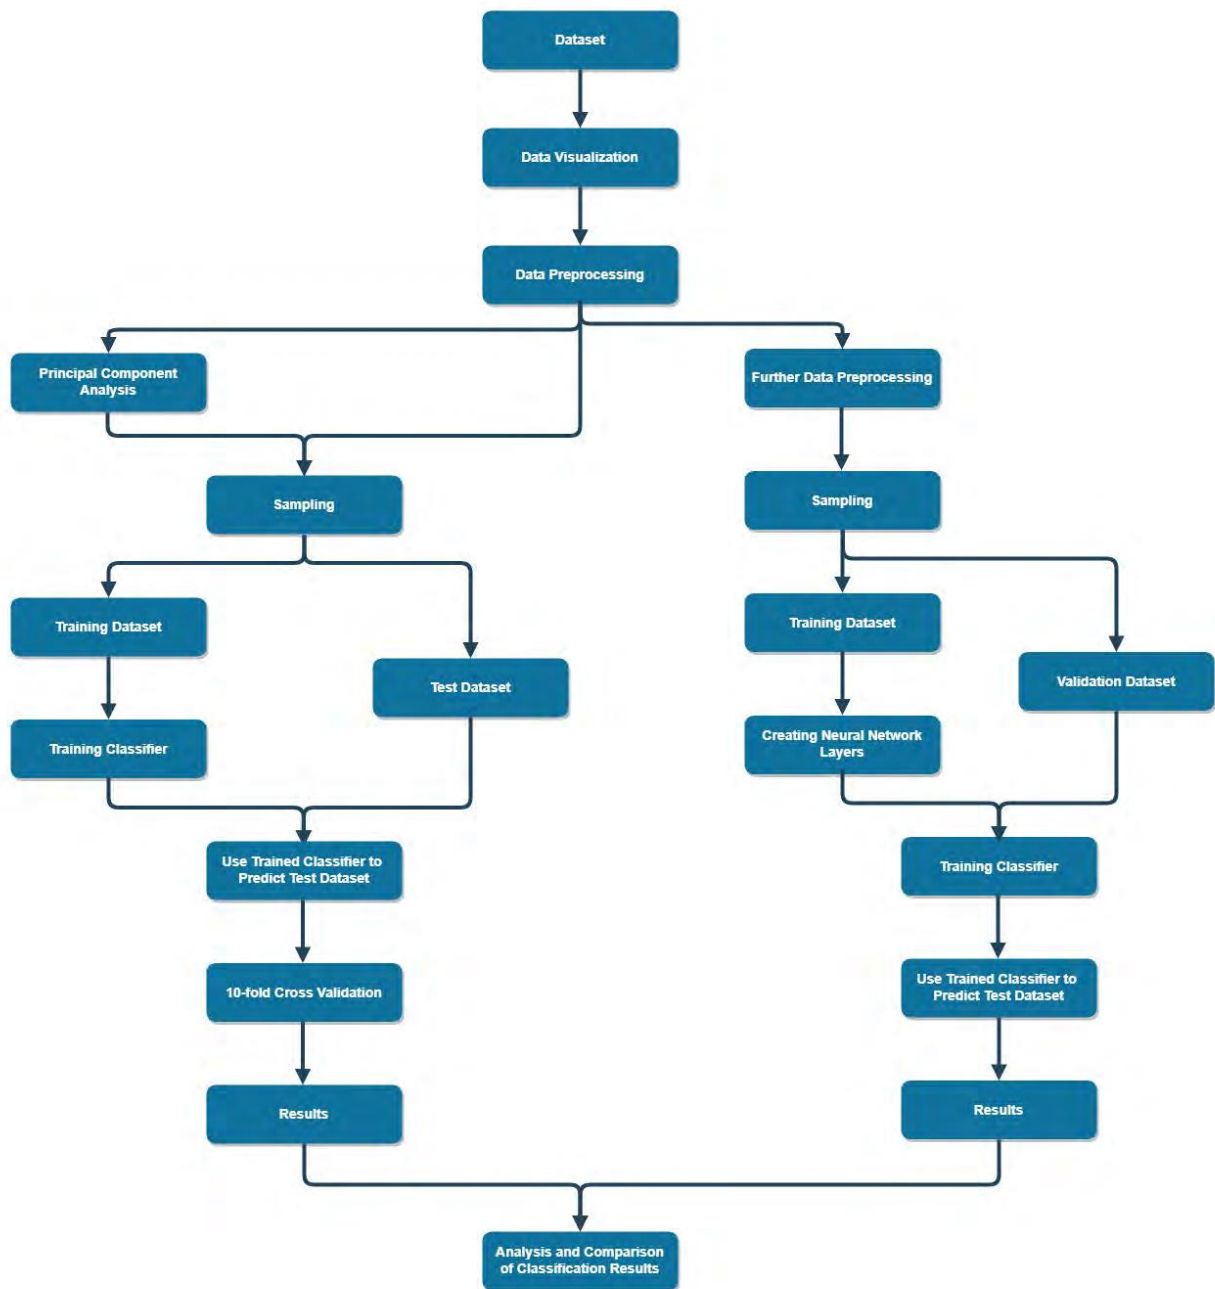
Dataset

Data Visualization

Data Preprocessing

Principal Component Analysis

Further Data Preprocessing

Sampling

Sampling

Training Dataset

Test Dataset

Training Classifier

Use Trained Classifier to Predict Test Dataset

10-fold Cross Validation

Results

Training Dataset

Validation Dataset

Creating Neural Network Layers

Training Classifier

Use Trained Classifier to Predict Test Dataset

Results

Analysis and Comparison of Classification Results